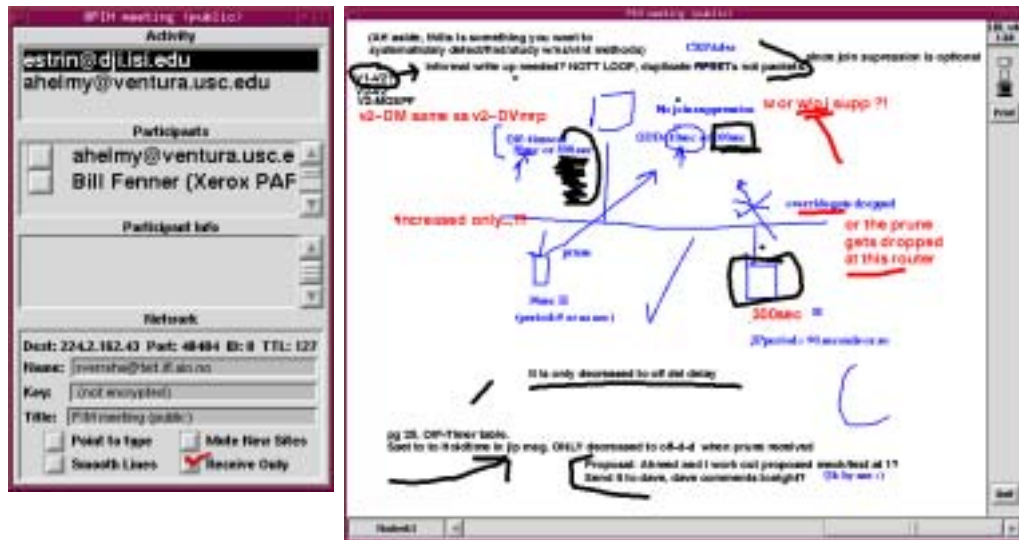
PIM meeting (public)

Activity

estrin@dji.isi.edu
ahelmy@ventura.usc.edu

Participants

ahelmy@ventura.usc.e
Bill Fenner (Xerox PAF

Participant info

Network

Dest: 224.2.162.43 Port: 48484 ID: 0 TTL: 127

Name: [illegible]

Key: (not encrypted)

Title: PIM meeting (public)

Point to page
Smooth Lines
Mute New Sites
Receive Only

PIM meeting (public)

(An aside, this is something you want to systematically detect/test/study w/nsl/vint methods)

Informal write up needed? NOT LOOP, duplicate RPSETs not passed

v1-v2
v2-MOSPF

v2-DM same as v2-DVmrp

slow join suppression is optional

w or w/o j supp ?!

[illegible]

Off-timers
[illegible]

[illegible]

increased only...!!

prune

override gets dropped

or the prune gets dropped at this router

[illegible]
(period) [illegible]

300sec

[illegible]

it is only decreased to off del delay

pg 28. Off-Timer table.
Said to be holdtime in jp msg. ONLY decreased to off-d-d when prune received

Proposal: Ahmed and I work out proposed mods/text at 1?
Send it to dave, dave comments tonight?

(hh by sec :)

Edit
Exit
Print
Undo
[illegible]